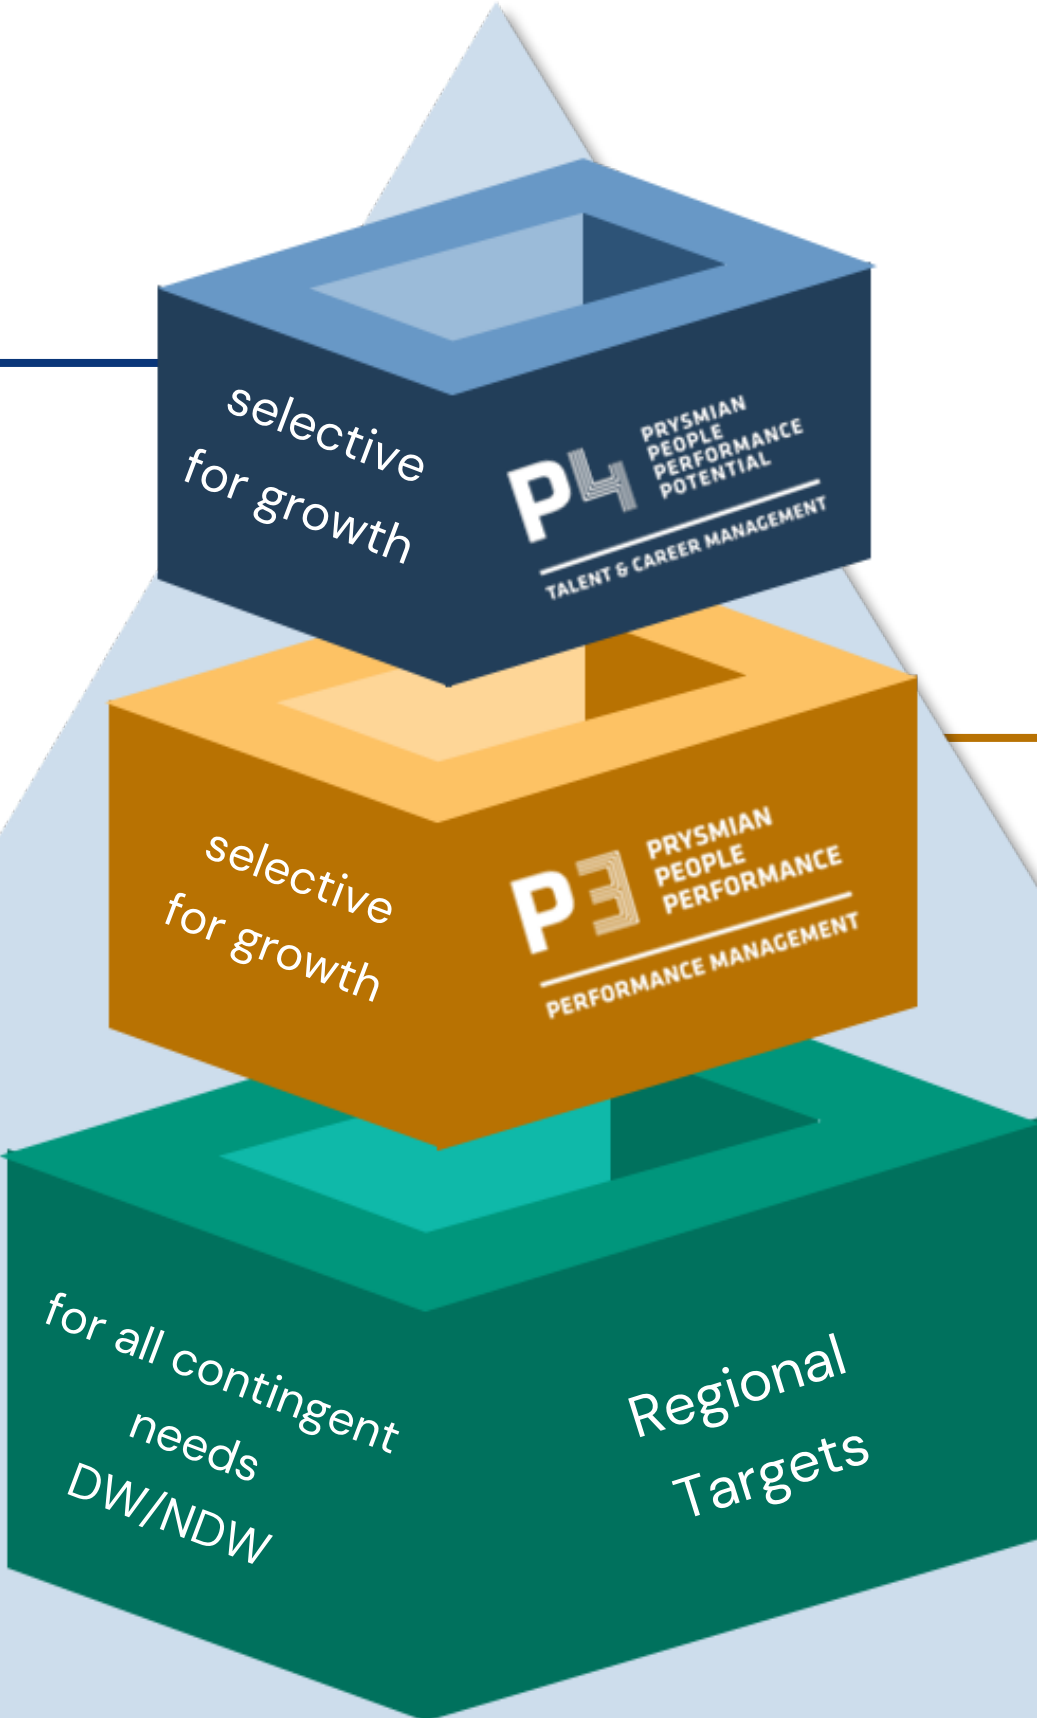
selective for growth

P4 PRYSMIAN PEOPLE PERFORMANCE POTENTIAL
TALENT & CAREER MANAGEMENT

selective for growth

P3 PRYSMIAN PEOPLE PERFORMANCE
PERFORMANCE MANAGEMENT

for all contingent needs DW/NDW

Regional Targets